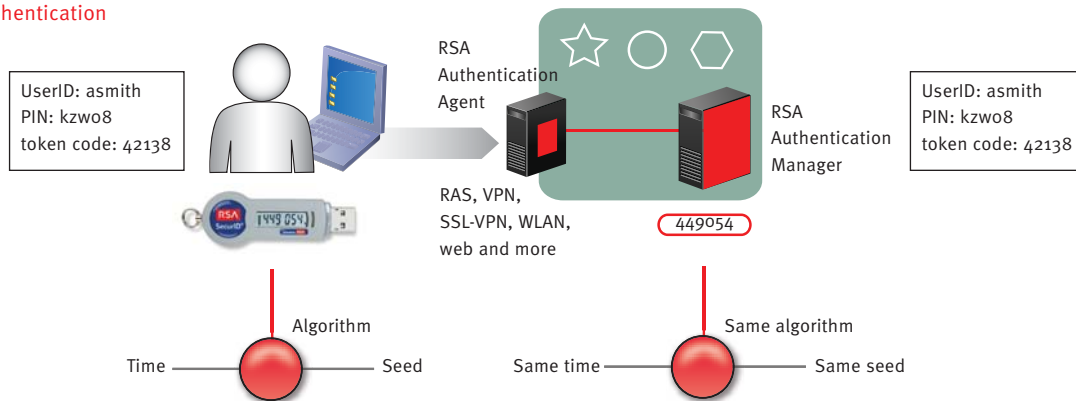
hentication

UserID: asmith
PIN: kzwo8
token code: 42138

RSA
SecurID
449054

RSA Authentication Agent

RAS, VPN, SSL-VPN, WLAN, web and more

RSA Authentication Manager

449054

UserID: asmith
PIN: kzwo8
token code: 42138

Algorithm

Time

Seed

Same algorithm

Same time

Same seed